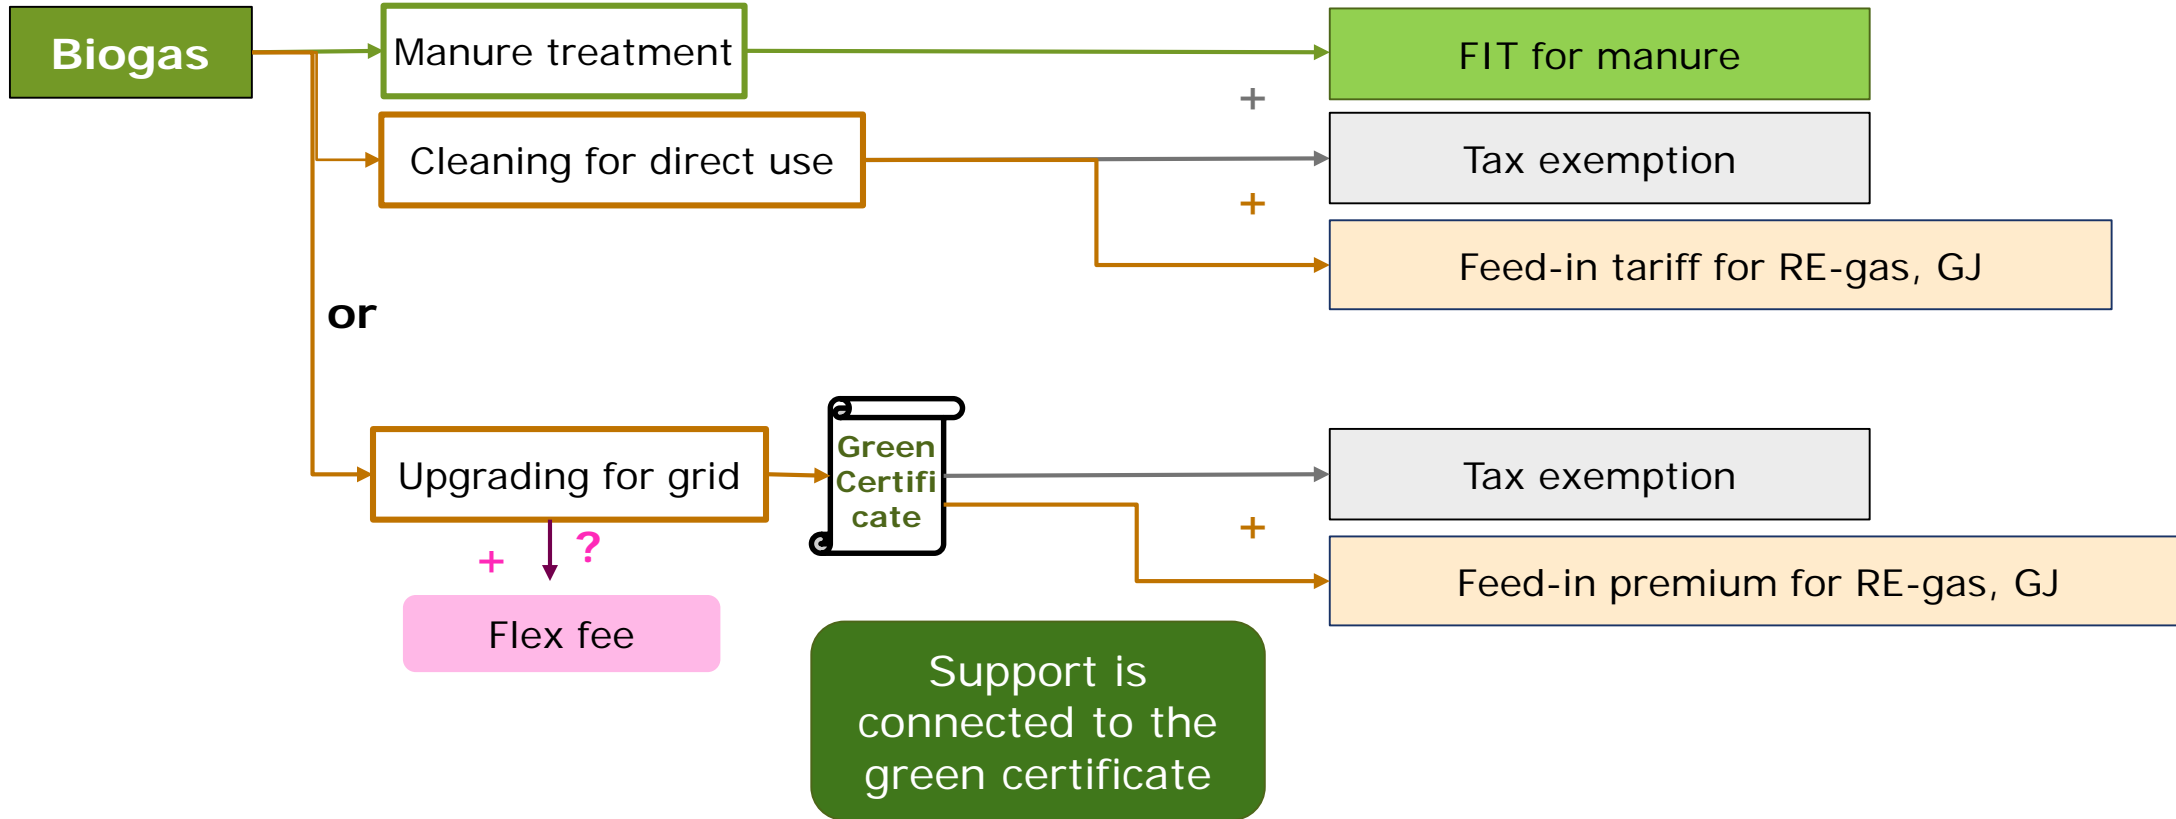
Biogas

Manure treatment

FIT for manure

+

Cleaning for direct use

Tax exemption

+

Feed-in tariff for RE-gas, GJ

or

Upgrading for grid

Green Certificate

Tax exemption

+

Feed-in premium for RE-gas, GJ

+ ?

Flex fee

Support is connected to the green certificate